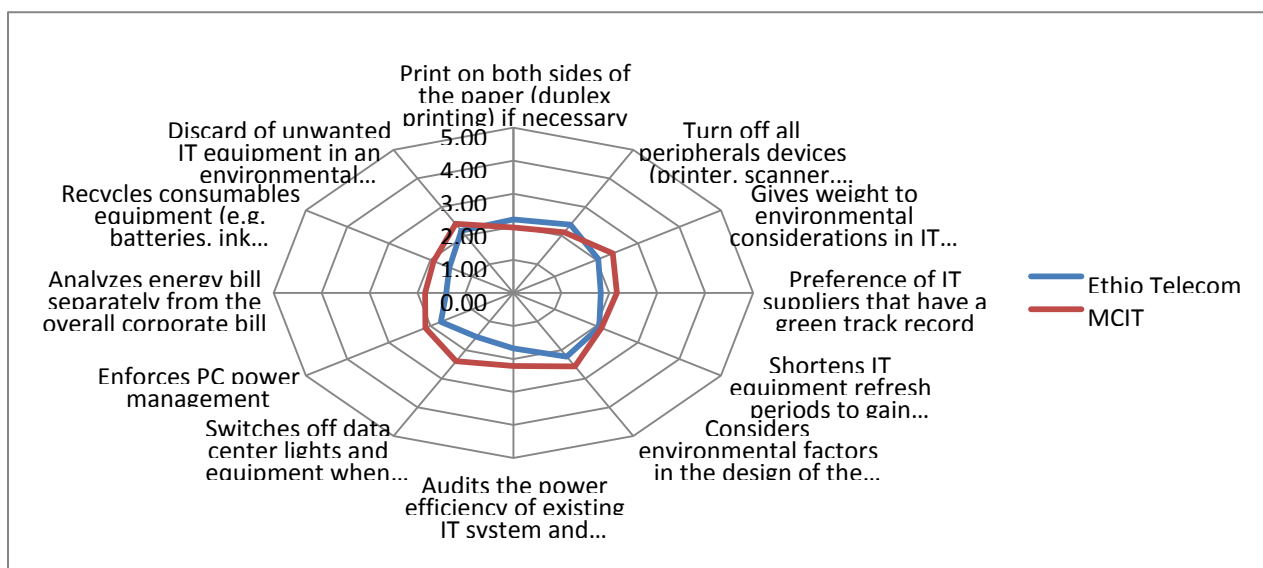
Print on both sides of the paper (duplex printing) if necessary

Turn off all peripherals devices (printer, scanner,...

Gives weight to environmental considerations in IT...

Preference of IT suppliers that have a green track record

Shortens IT equipment refresh periods to gain...

Considers environmental factors in the design of the...

Audits the power efficiency of existing IT system and...

Switches off data center lights and equipment when...

Enforces PC power management

Analyzes energy bill separately from the overall corporate bill

Recycles consumables equipment (e.g. batteries, ink...

Discard of unwanted IT equipment in an environmental...

5.00
4.00
3.00
2.00
1.00
0.00

Ethio Telecom
MCIT